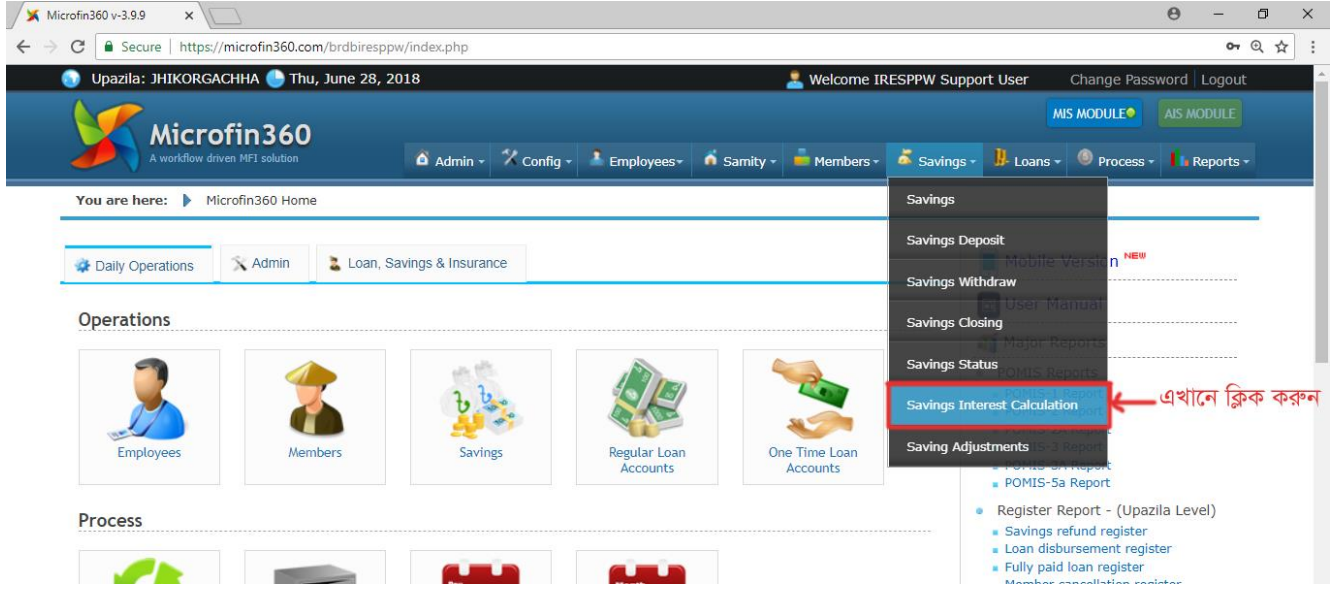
Microfin360 v-3.9.9 ×

Secure | https://microfin360.com/brdbiresppw/index.php

Upazila: JHIKORGACHHA Thu, June 28, 2018

Welcome IRESPPW Support User Change Password | Logout

MIS MODULE AIS MODULE

Microfin360
A workflow driven MFI solution

Admin Config Employees Samity Members Savings Loans Process Reports

You are here: Microfin360 Home

Savings
Savings Deposit
Savings Withdraw
Savings Closing
Savings Status
Savings Interest Calculation
Saving Adjustments

এখানে ক্লিক করুন

Daily Operations Admin Loan, Savings & Insurance

Operations

Employees Members Savings Regular Loan Accounts One Time Loan Accounts

Process

Mobile Version NEW
User Manual
Major Reports
POMIS Reports
POMIS-1 Report
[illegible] Report
POMIS-3 Report
POMIS-5A Report
POMIS-5a Report

Register Report - (Upazila Level)
Savings refund register
Loan disbursement register
Fully paid loan register
Member cancellation register